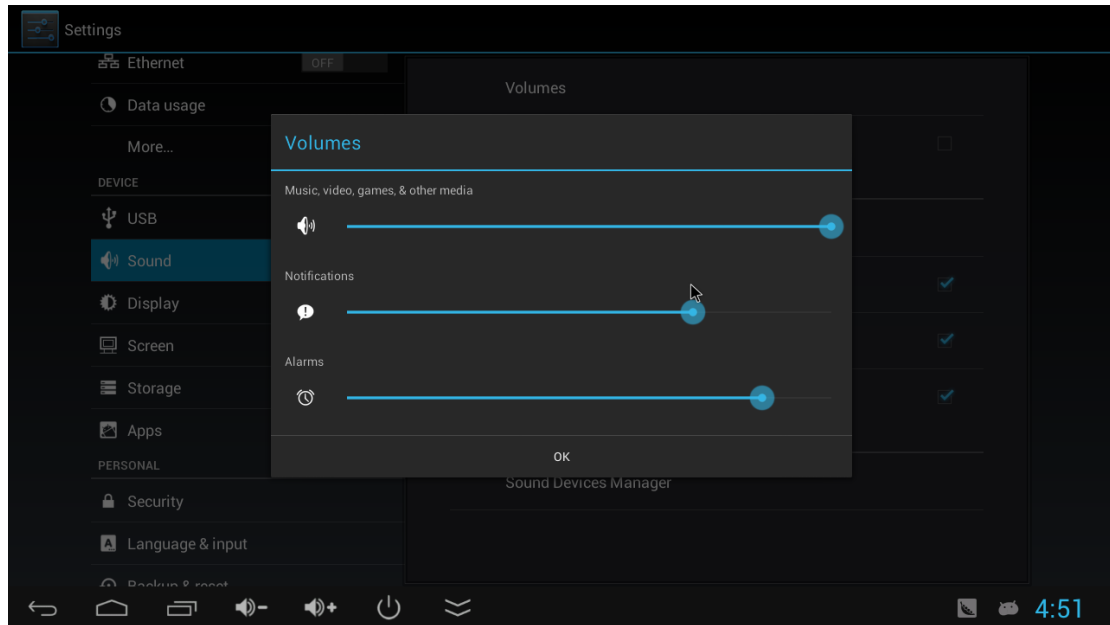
Settings

Ethernet OFF

Data usage

More...

DEVICE

USB

Sound

Display

Screen

Storage

Apps

PERSONAL

Security

Language & input

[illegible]

Volumes

Sound Devices Manager

Volumes

Music, video, games, & other media

Notifications

Alarms

OK

4:51